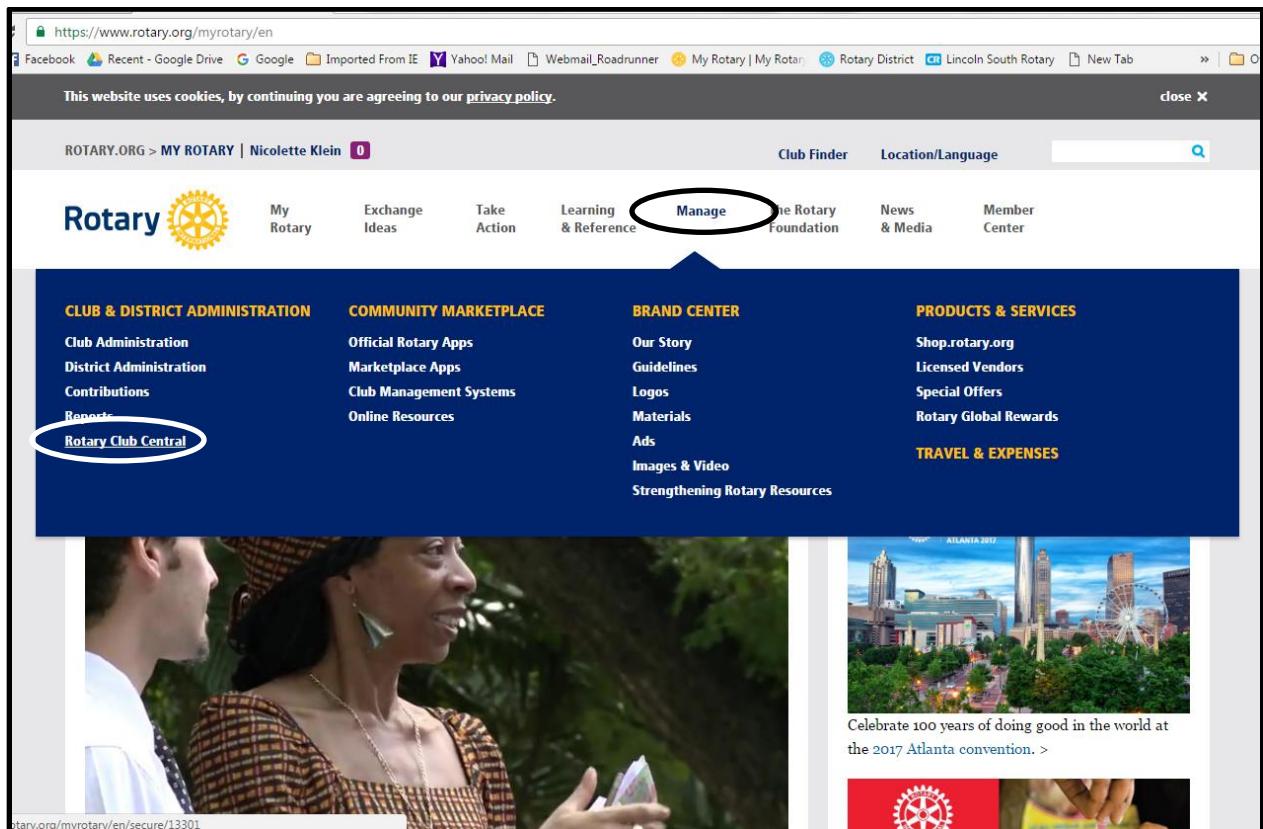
https://www.rotary.org/myrotary/en

Facebook Recent - Google Drive Google Imported From IE Yahoo! Mail Webmail_Roadrunner My Rotary | My Rotar Rotary District Lincoln South Rotary New Tab » O

This website uses cookies, by continuing you are agreeing to our privacy policy. close ✕

ROTARY.ORG > MY ROTARY | Nicolette Klein 0

Club Finder Location/Language

Rotary

My Rotary Exchange Ideas Take Action Learning & Reference Manage The Rotary Foundation News & Media Member Center

CLUB & DISTRICT ADMINISTRATION
Club Administration
District Administration
Contributions
Reports
Rotary Club Central

COMMUNITY MARKETPLACE
Official Rotary Apps
Marketplace Apps
Club Management Systems
Online Resources

BRAND CENTER
Our Story
Guidelines
Logos
Materials
Ads
Images & Video
Strengthening Rotary Resources

PRODUCTS & SERVICES
Shop.rotary.org
Licensed Vendors
Special Offers
Rotary Global Rewards

TRAVEL & EXPENSES

ATLANTA 2017

Celebrate 100 years of doing good in the world at the 2017 Atlanta convention. >

rotary.org/myrotary/en/secure/13301